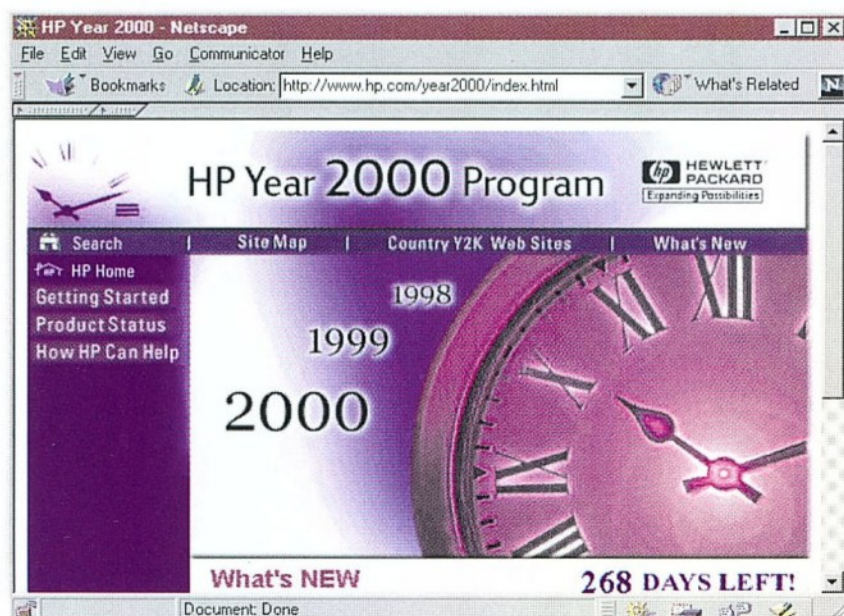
HP Year 2000 - Netscape

File Edit View Go Communicator Help

Bookmarks Location: http://www.hp.com/year2000/index.html What's Related

HP Year 2000 Program

HEWLETT PACKARD Expanding Possibilities

Search | Site Map | Country Y2K Web Sites | What's New

HP Home
Getting Started
Product Status
How HP Can Help

1998
1999
2000

What's NEW

268 DAYS LEFT!

Document: Done